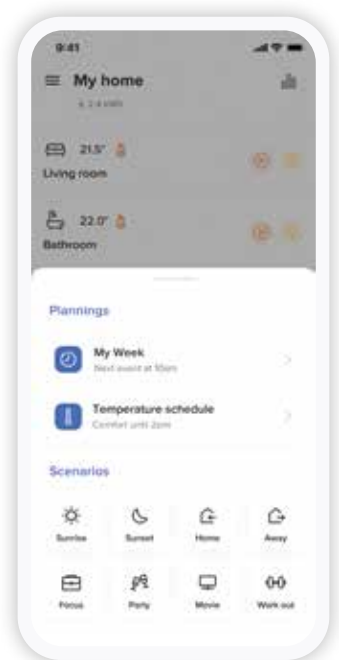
9:41

My home

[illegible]

21.5°

Living room

22.0°

Bathroom

Plannings

My Week

Next event at 10am

Temperature schedule

Comfort until 2pm

Scenarios

Sunrise

Sunset

Home

Away

Focus

Party

Movie

Work out